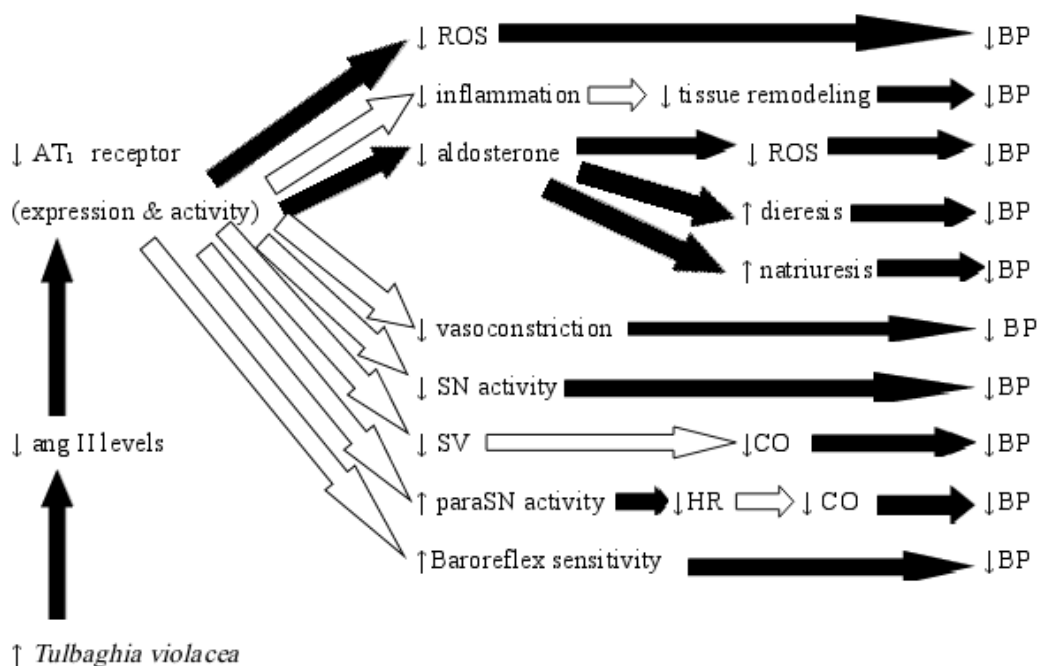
↓ ROS ↓BP

↓ inflammation ↓ tissue remodeling ↓BP

↓ $AT_1$ receptor (expression & activity)

↓ aldosterone ↓ ROS ↓BP

↑ dieresis ↓BP

↑ natriuresis ↓BP

↓ vasoconstriction ↓ BP

↓ SN activity ↓BP

↓ ang II levels

↓ SV ↓CO ↓BP

↑ paraSN activity ↓HR ↓ CO ↓BP

↑Baroreflex sensitivity ↓BP

↑ *Tulbaghia violacea*